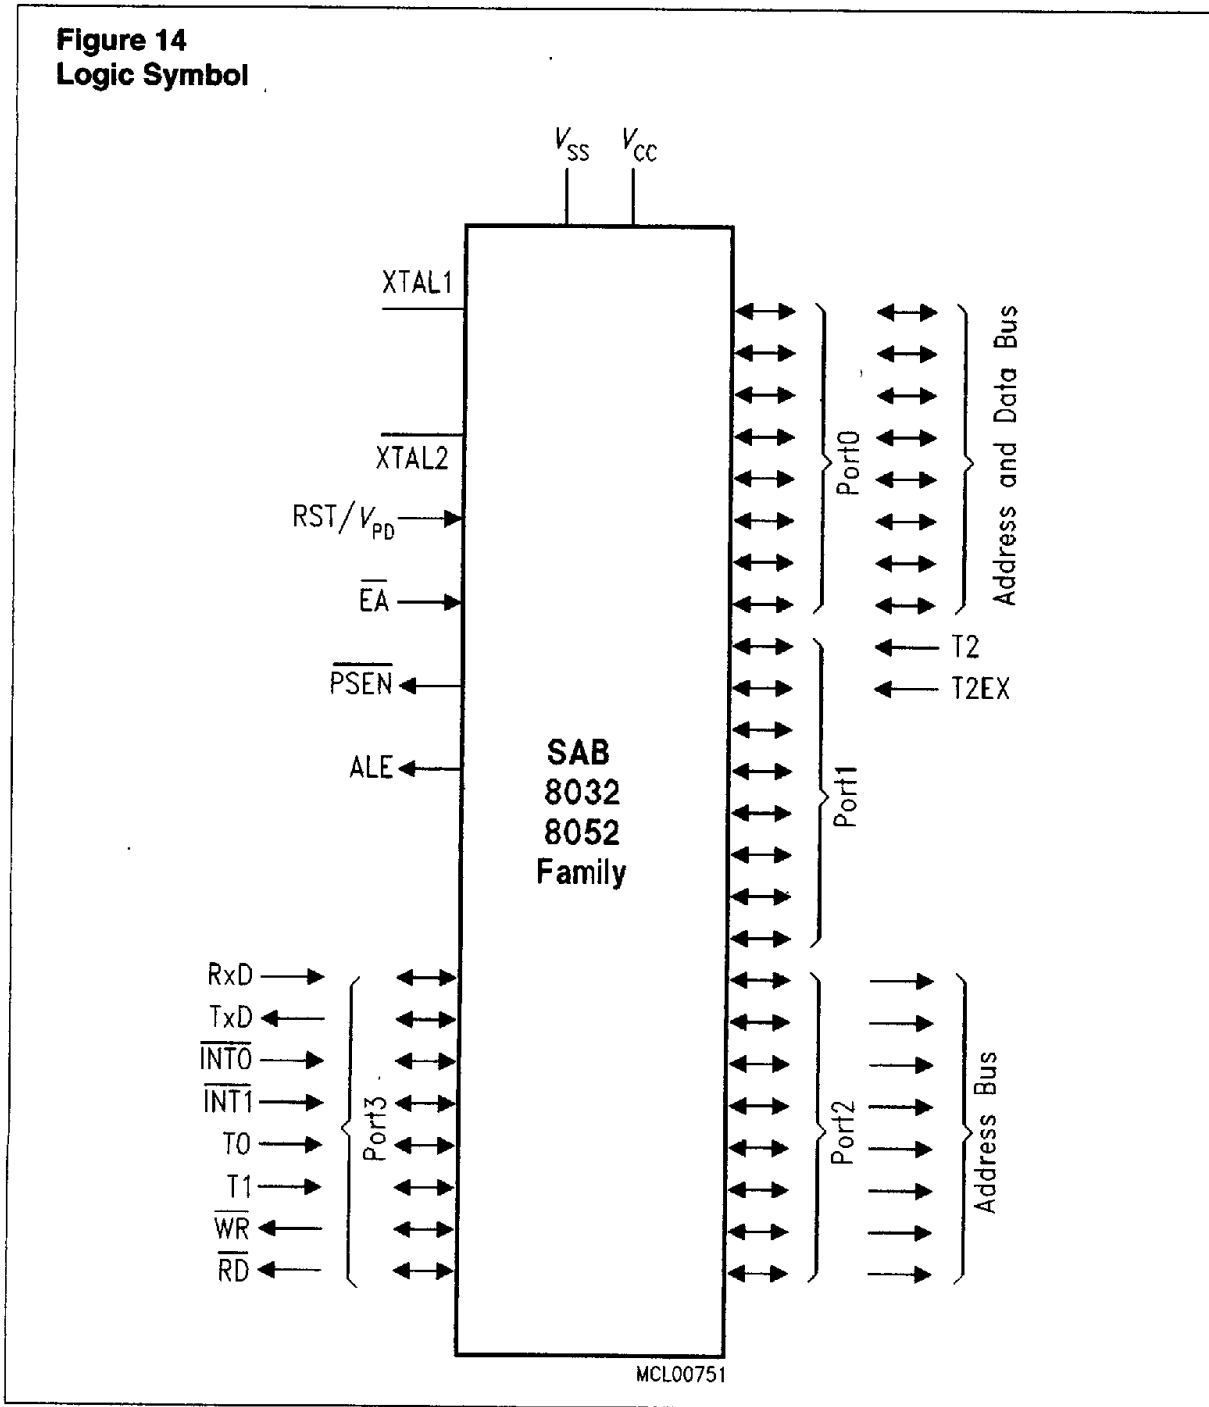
Figure 14
Logic Symbol

$V_{SS}$ $V_{CC}$

XTAL1

XTAL2

RST/$V_{PD}$

$\overline{EA}$

$\overline{PSEN}$

ALE

SAB
8032
8052
Family

Port0

Address and Data Bus

T2

T2EX

Port1

RxD

TxD

$\overline{INT0}$

$\overline{INT1}$

T0

T1

$\overline{WR}$

$\overline{RD}$

Port3

Port2

Address Bus

MCL00751